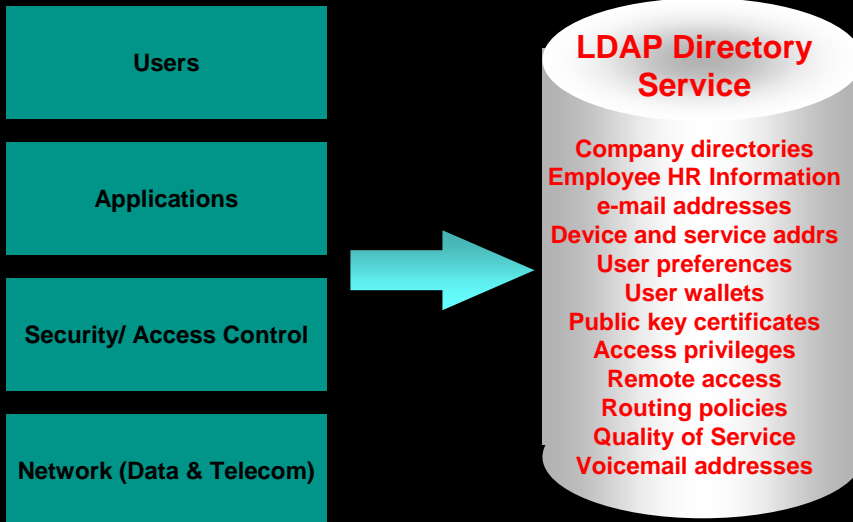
Users

Applications

Security/ Access Control

Network (Data & Telecom)

LDAP Directory Service

Company directories
Employee HR Information
e-mail addresses
Device and service addrs
User preferences
User wallets
Public key certificates
Access privileges
Remote access
Routing policies
Quality of Service
Voicemail addresses